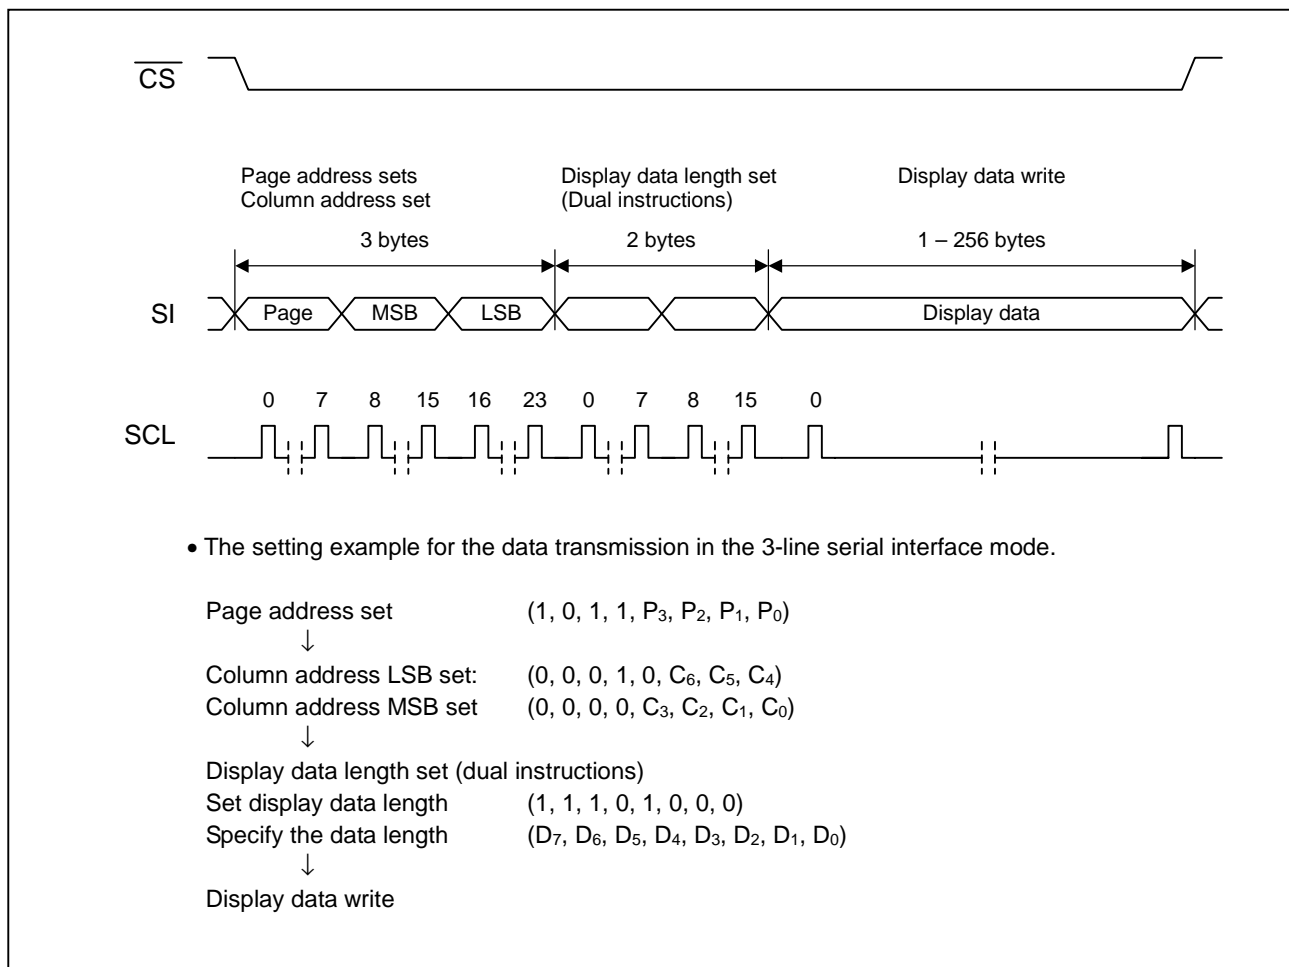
$\overline{CS}$

Page address sets
Column address set

Display data length set
(Dual instructions)

Display data write

3 bytes

2 bytes

1 – 256 bytes

SI

Page

MSB

LSB

Display data

0 7 8 15 16 23 0 7 8 15 0

SCL

• The setting example for the data transmission in the 3-line serial interface mode.

Page address set (1, 0, 1, 1, $P_3$, $P_2$, $P_1$, $P_0$)
↓
Column address LSB set: (0, 0, 0, 1, 0, $C_6$, $C_5$, $C_4$)
Column address MSB set (0, 0, 0, 0, $C_3$, $C_2$, $C_1$, $C_0$)
↓
Display data length set (dual instructions)
Set display data length (1, 1, 1, 0, 1, 0, 0, 0)
Specify the data length ($D_7$, $D_6$, $D_5$, $D_4$, $D_3$, $D_2$, $D_1$, $D_0$)
↓
Display data write